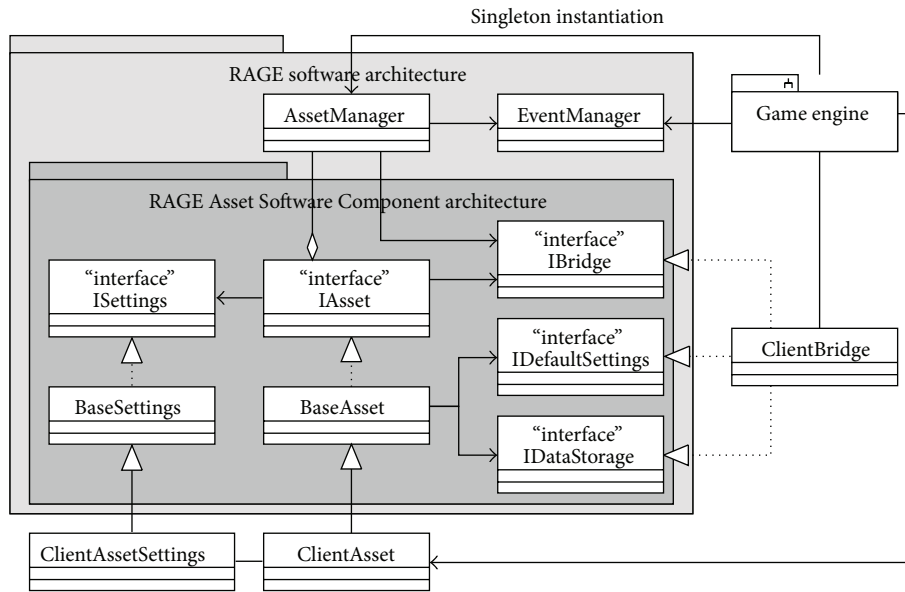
Singleton instantiation

RAGE software architecture

AssetManager

EventManager

Game engine

RAGE Asset Software Component architecture

“interface”
IBridge

“interface”
ISettings

“interface”
IAsset

“interface”
IDefaultSettings

ClientBridge

BaseSettings

BaseAsset

“interface”
IDataStorage

ClientAssetSettings

ClientAsset